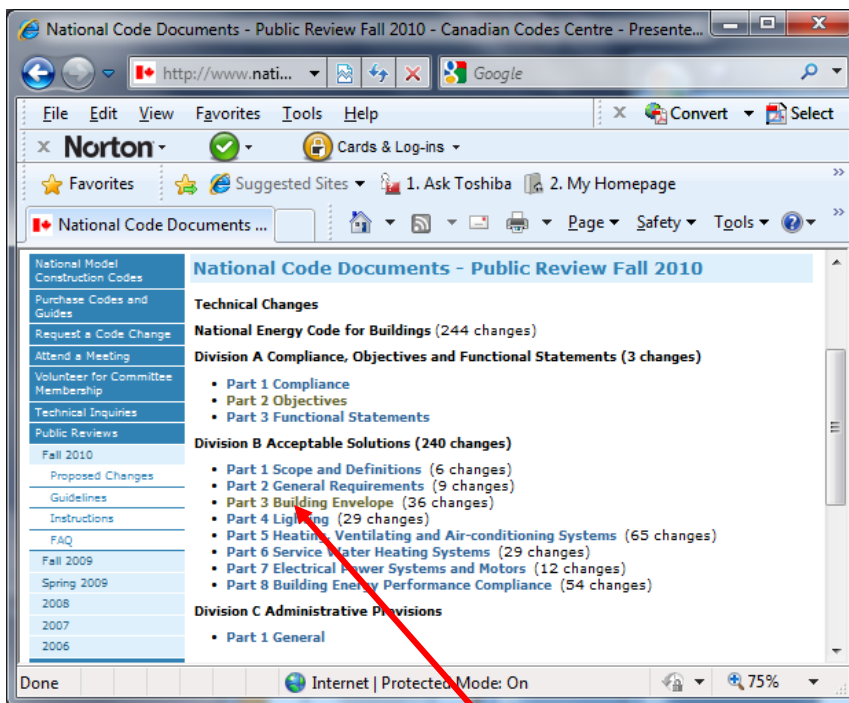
National Code Documents - Public Review Fall 2010 - Canadian Codes Centre - Presente...

http://www.nati...

Google

File Edit View Favorites Tools Help

Convert Select

Norton

Cards & Log-ins

Favorites Suggested Sites 1. Ask Toshiba 2. My Homepage

National Code Documents ...

Page Safety Tools

National Model Construction Codes
Purchase Codes and Guides
Request a Code Change
Attend a Meeting
Volunteer for Committee Membership
Technical Inquiries
Public Reviews
Fall 2010
Proposed Changes
Guidelines
Instructions
FAQ
Fall 2009
Spring 2009
2008
2007
2006

National Code Documents - Public Review Fall 2010

Technical Changes

National Energy Code for Buildings (244 changes)

Division A Compliance, Objectives and Functional Statements (3 changes)

- Part 1 Compliance
- Part 2 Objectives
- Part 3 Functional Statements

Division B Acceptable Solutions (240 changes)

- Part 1 Scope and Definitions (6 changes)
- Part 2 General Requirements (9 changes)
- Part 3 Building Envelope (36 changes)
- Part 4 Lighting (29 changes)
- Part 5 Heating, Ventilating and Air-conditioning Systems (65 changes)
- Part 6 Service Water Heating Systems (29 changes)
- Part 7 Electrical Power Systems and Motors (12 changes)
- Part 8 Building Energy Performance Compliance (54 changes)

Division C Administrative Provisions

- Part 1 General

Done Internet | Protected Mode: On 75%